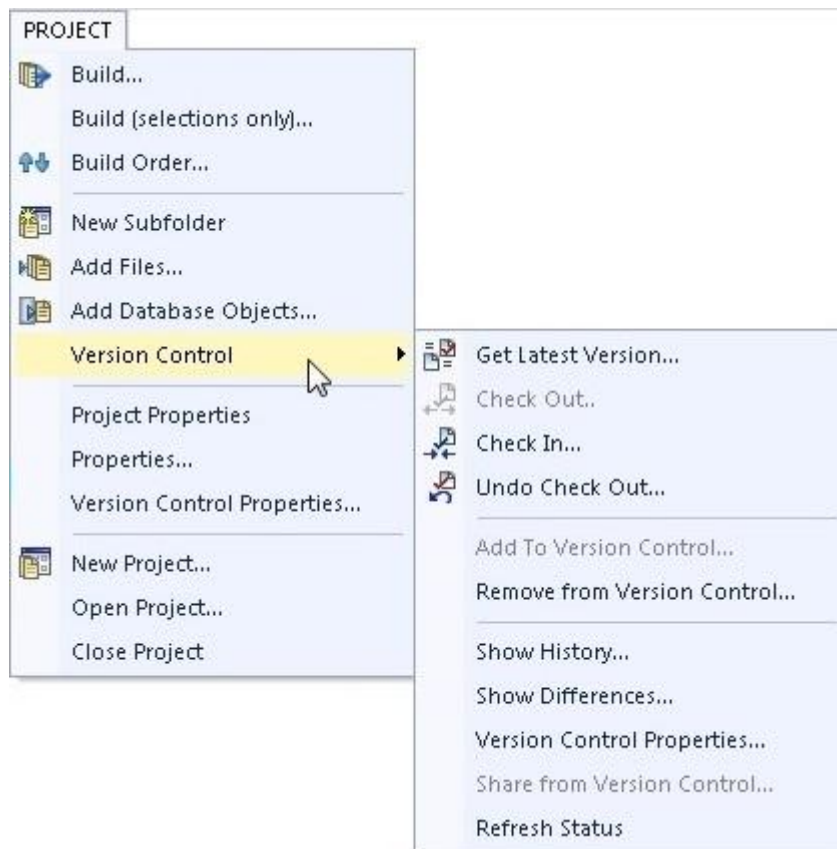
PROJECT

Build...
Build (selections only)...
Build Order...

New Subfolder
Add Files...
Add Database Objects...
Version Control

Project Properties
Properties...
Version Control Properties...

New Project...
Open Project...
Close Project

Get Latest Version...
Check Out..
Check In...
Undo Check Out...

Add To Version Control...
Remove from Version Control...

Show History...
Show Differences...
Version Control Properties...
Share from Version Control...
Refresh Status